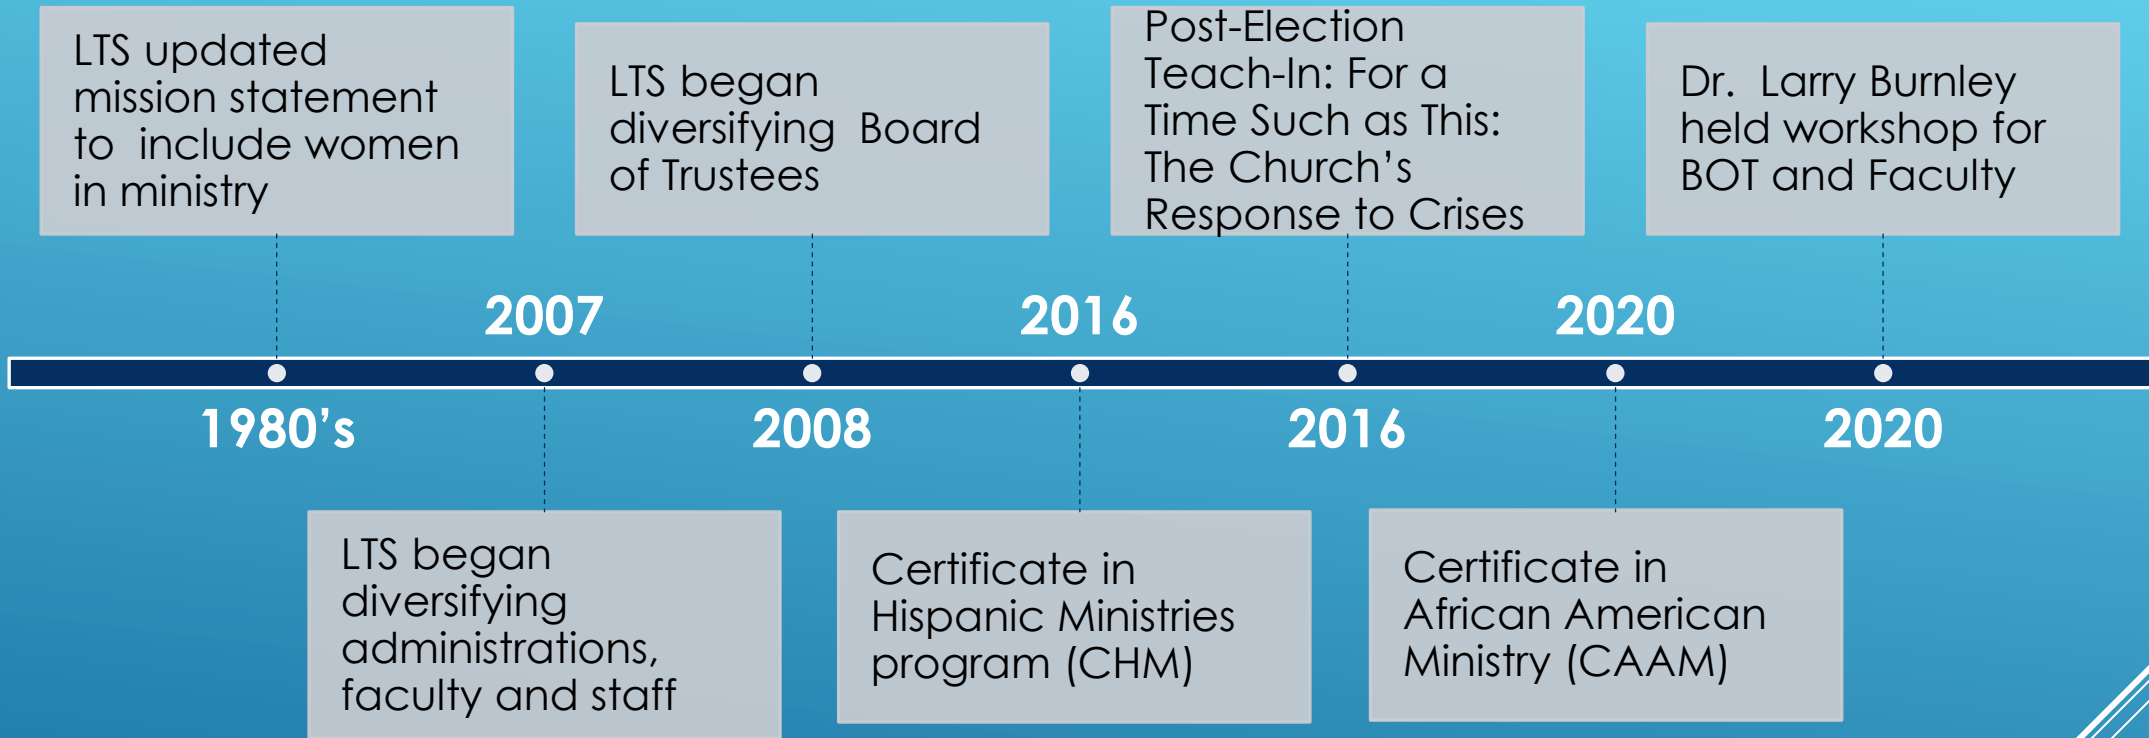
LTS updated mission statement to include women in ministry

LTS began diversifying Board of Trustees

Post-Election Teach-In: For a Time Such as This: The Church's Response to Crises

Dr. Larry Burnley held workshop for BOT and Faculty

2007

2016

2020

1980's

2008

2016

2020

LTS began diversifying administrations, faculty and staff

Certificate in Hispanic Ministries program (CHM)

Certificate in African American Ministry (CAAM)